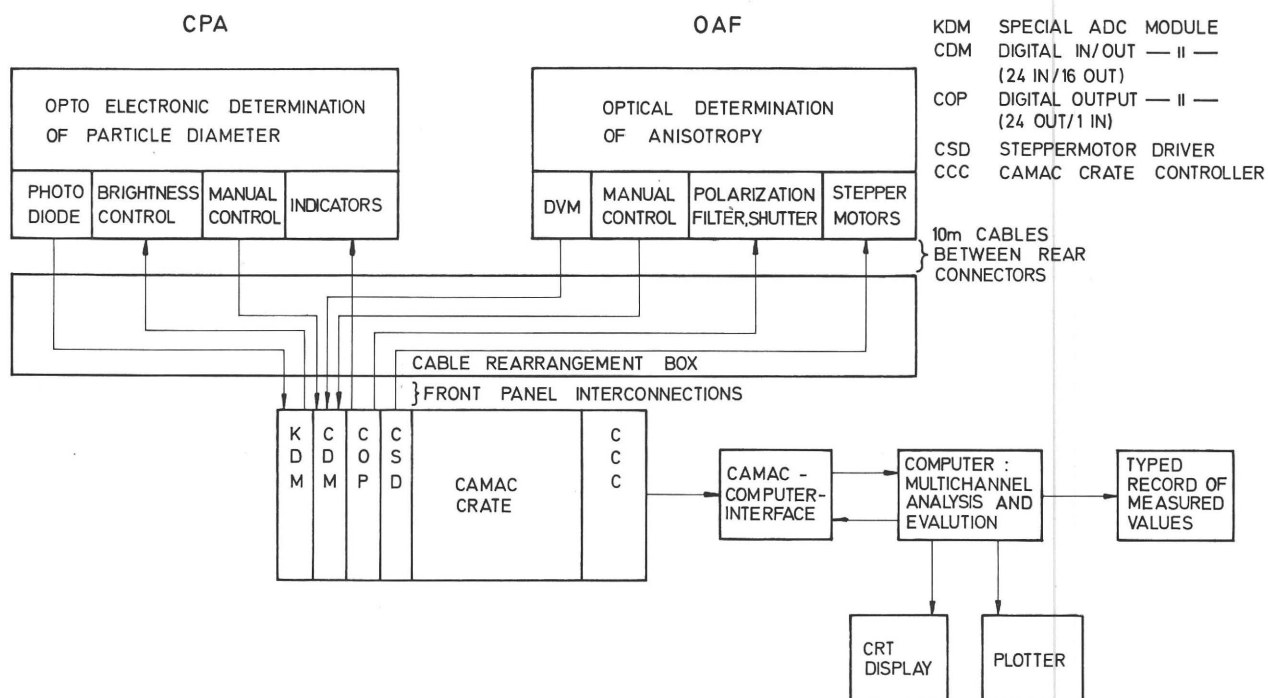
CPA

OAF

KDM SPECIAL ADC MODULE
CDM DIGITAL IN/OUT — II —
(24 IN/16 OUT)
COP DIGITAL OUTPUT — II —
(24 OUT/1 IN)
CSD STEPPERMOTOR DRIVER
CCC CAMAC CRATE CONTROLLER

OPTO ELECTRONIC DETERMINATION OF PARTICLE DIAMETER

PHOTO DIODE
BRIGHTNESS CONTROL
MANUAL CONTROL
INDICATORS

OPTICAL DETERMINATION OF ANISOTROPY

DVM
MANUAL CONTROL
POLARIZATION FILTER, SHUTTER
STEPPER MOTORS

10m CABLES BETWEEN REAR CONNECTORS

CABLE REARRANGEMENT BOX

FRONT PANEL INTERCONNECTIONS

K D M
C D M
C O P
C S D
CAMAC CRATE
C C C

CAMAC - COMPUTER-INTERFACE

COMPUTER : MULTICHANNEL ANALYSIS AND EVALUTION

TYPED RECORD OF MEASURED VALUES

CRT DISPLAY

PLOTTER